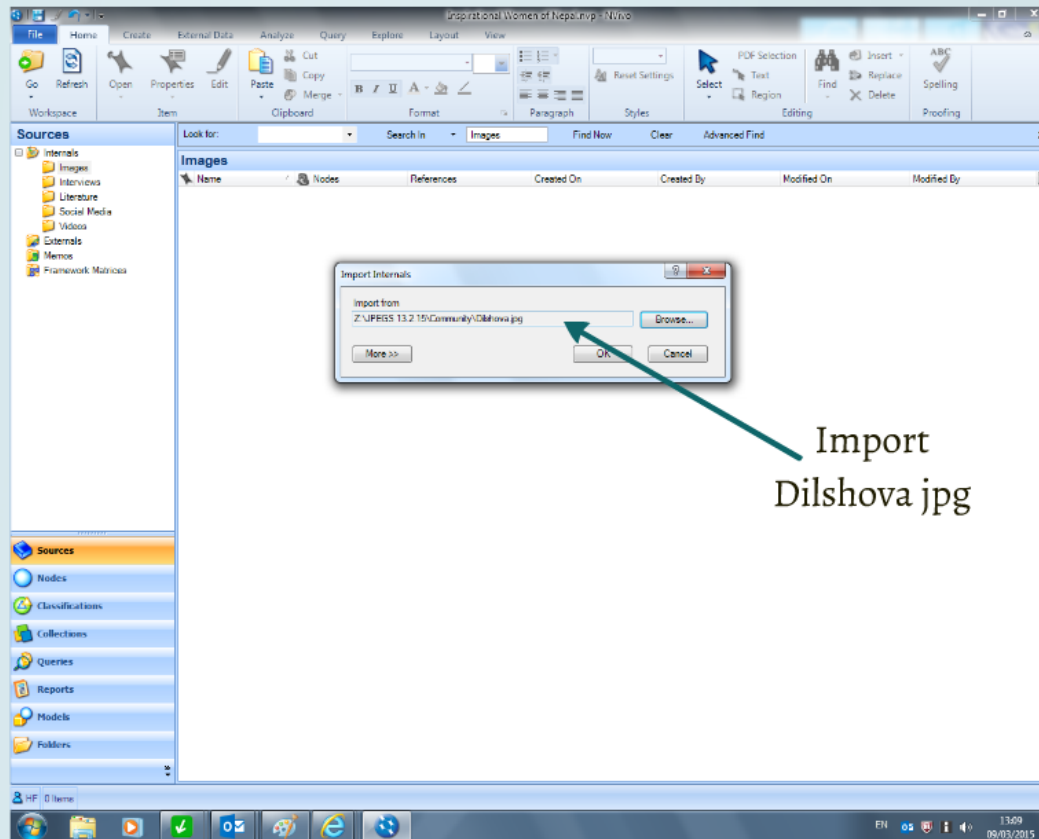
Inspirational Women of Nepal.nvp - NVivo

File Home Create External Data Analyze Query Explore Layout View

Go Refresh Open Properties Edit Paste Cut Copy Merge

Workspace Item Clipboard Format Paragraph Styles Editing Proofing

Reset Settings Select PDF Selection Text Region Find Insert Replace Delete Spelling

Sources

Internals
Images
Interviews
Literature
Social Media
Videos
Externals
Memos
Framework Matrices

Look for: Search in Images Find Now Clear Advanced Find

Images

| Name | Nodes | References | Created On | Created By | Modified On | Modified By |
|---|---|---|---|---|---|---|

Import Internals

Import from

Z:\JPEGS 13.2.15\Community\Dilshova.jpg

Browse...

More >> OK Cancel

Import Dilshova jpg

Sources
Nodes
Classifications
Collections
Queries
Reports
Models
Folders

HF 0 Items

EN 13:09 09/03/2015